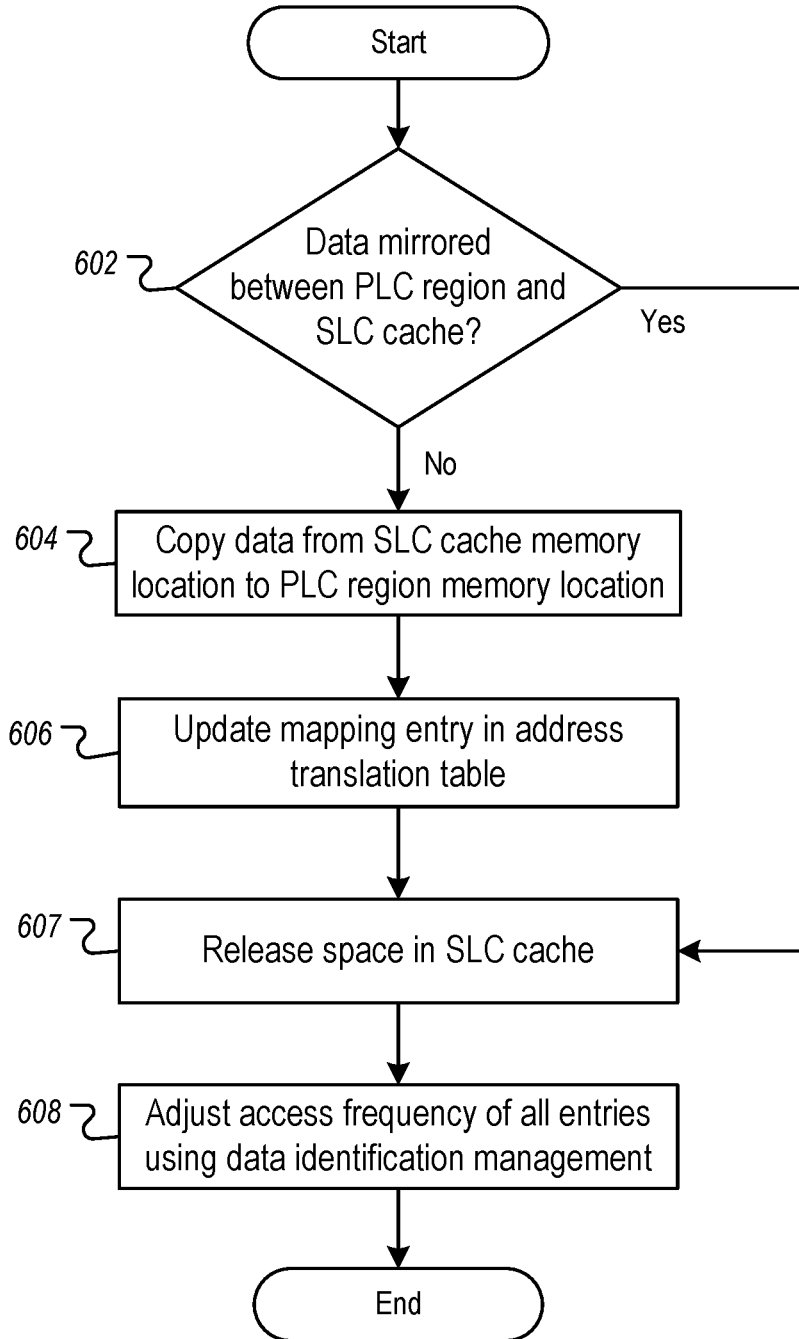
Start

602

Data mirrored between PLC region and SLC cache?

Yes

No

604

Copy data from SLC cache memory location to PLC region memory location

606

Update mapping entry in address translation table

607

Release space in SLC cache

608

Adjust access frequency of all entries using data identification management

End